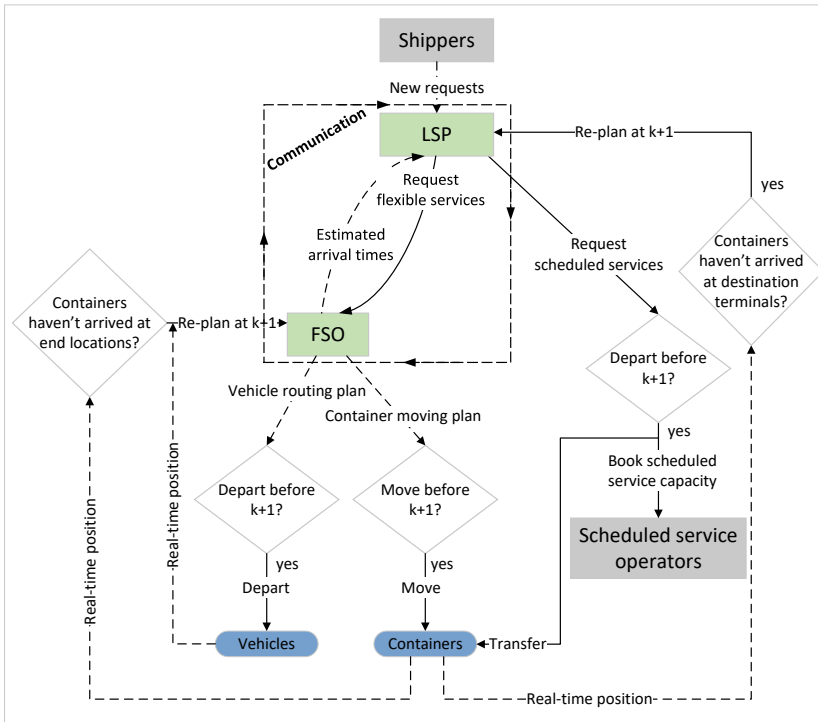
Shippers

New requests

Communication

LSP

Re-plan at k+1

yes

Request flexible services

Estimated arrival times

Request scheduled services

Containers haven't arrived at destination terminals?

Containers haven't arrived at end locations?

Re-plan at k+1

FSO

Depart before k+1?

yes

Vehicle routing plan

Container moving plan

Book scheduled service capacity

Real-time position

Depart before k+1?

Move before k+1?

Scheduled service operators

Real-time position

yes

yes

Depart

Move

Vehicles

Containers

Transfer

Real-time position